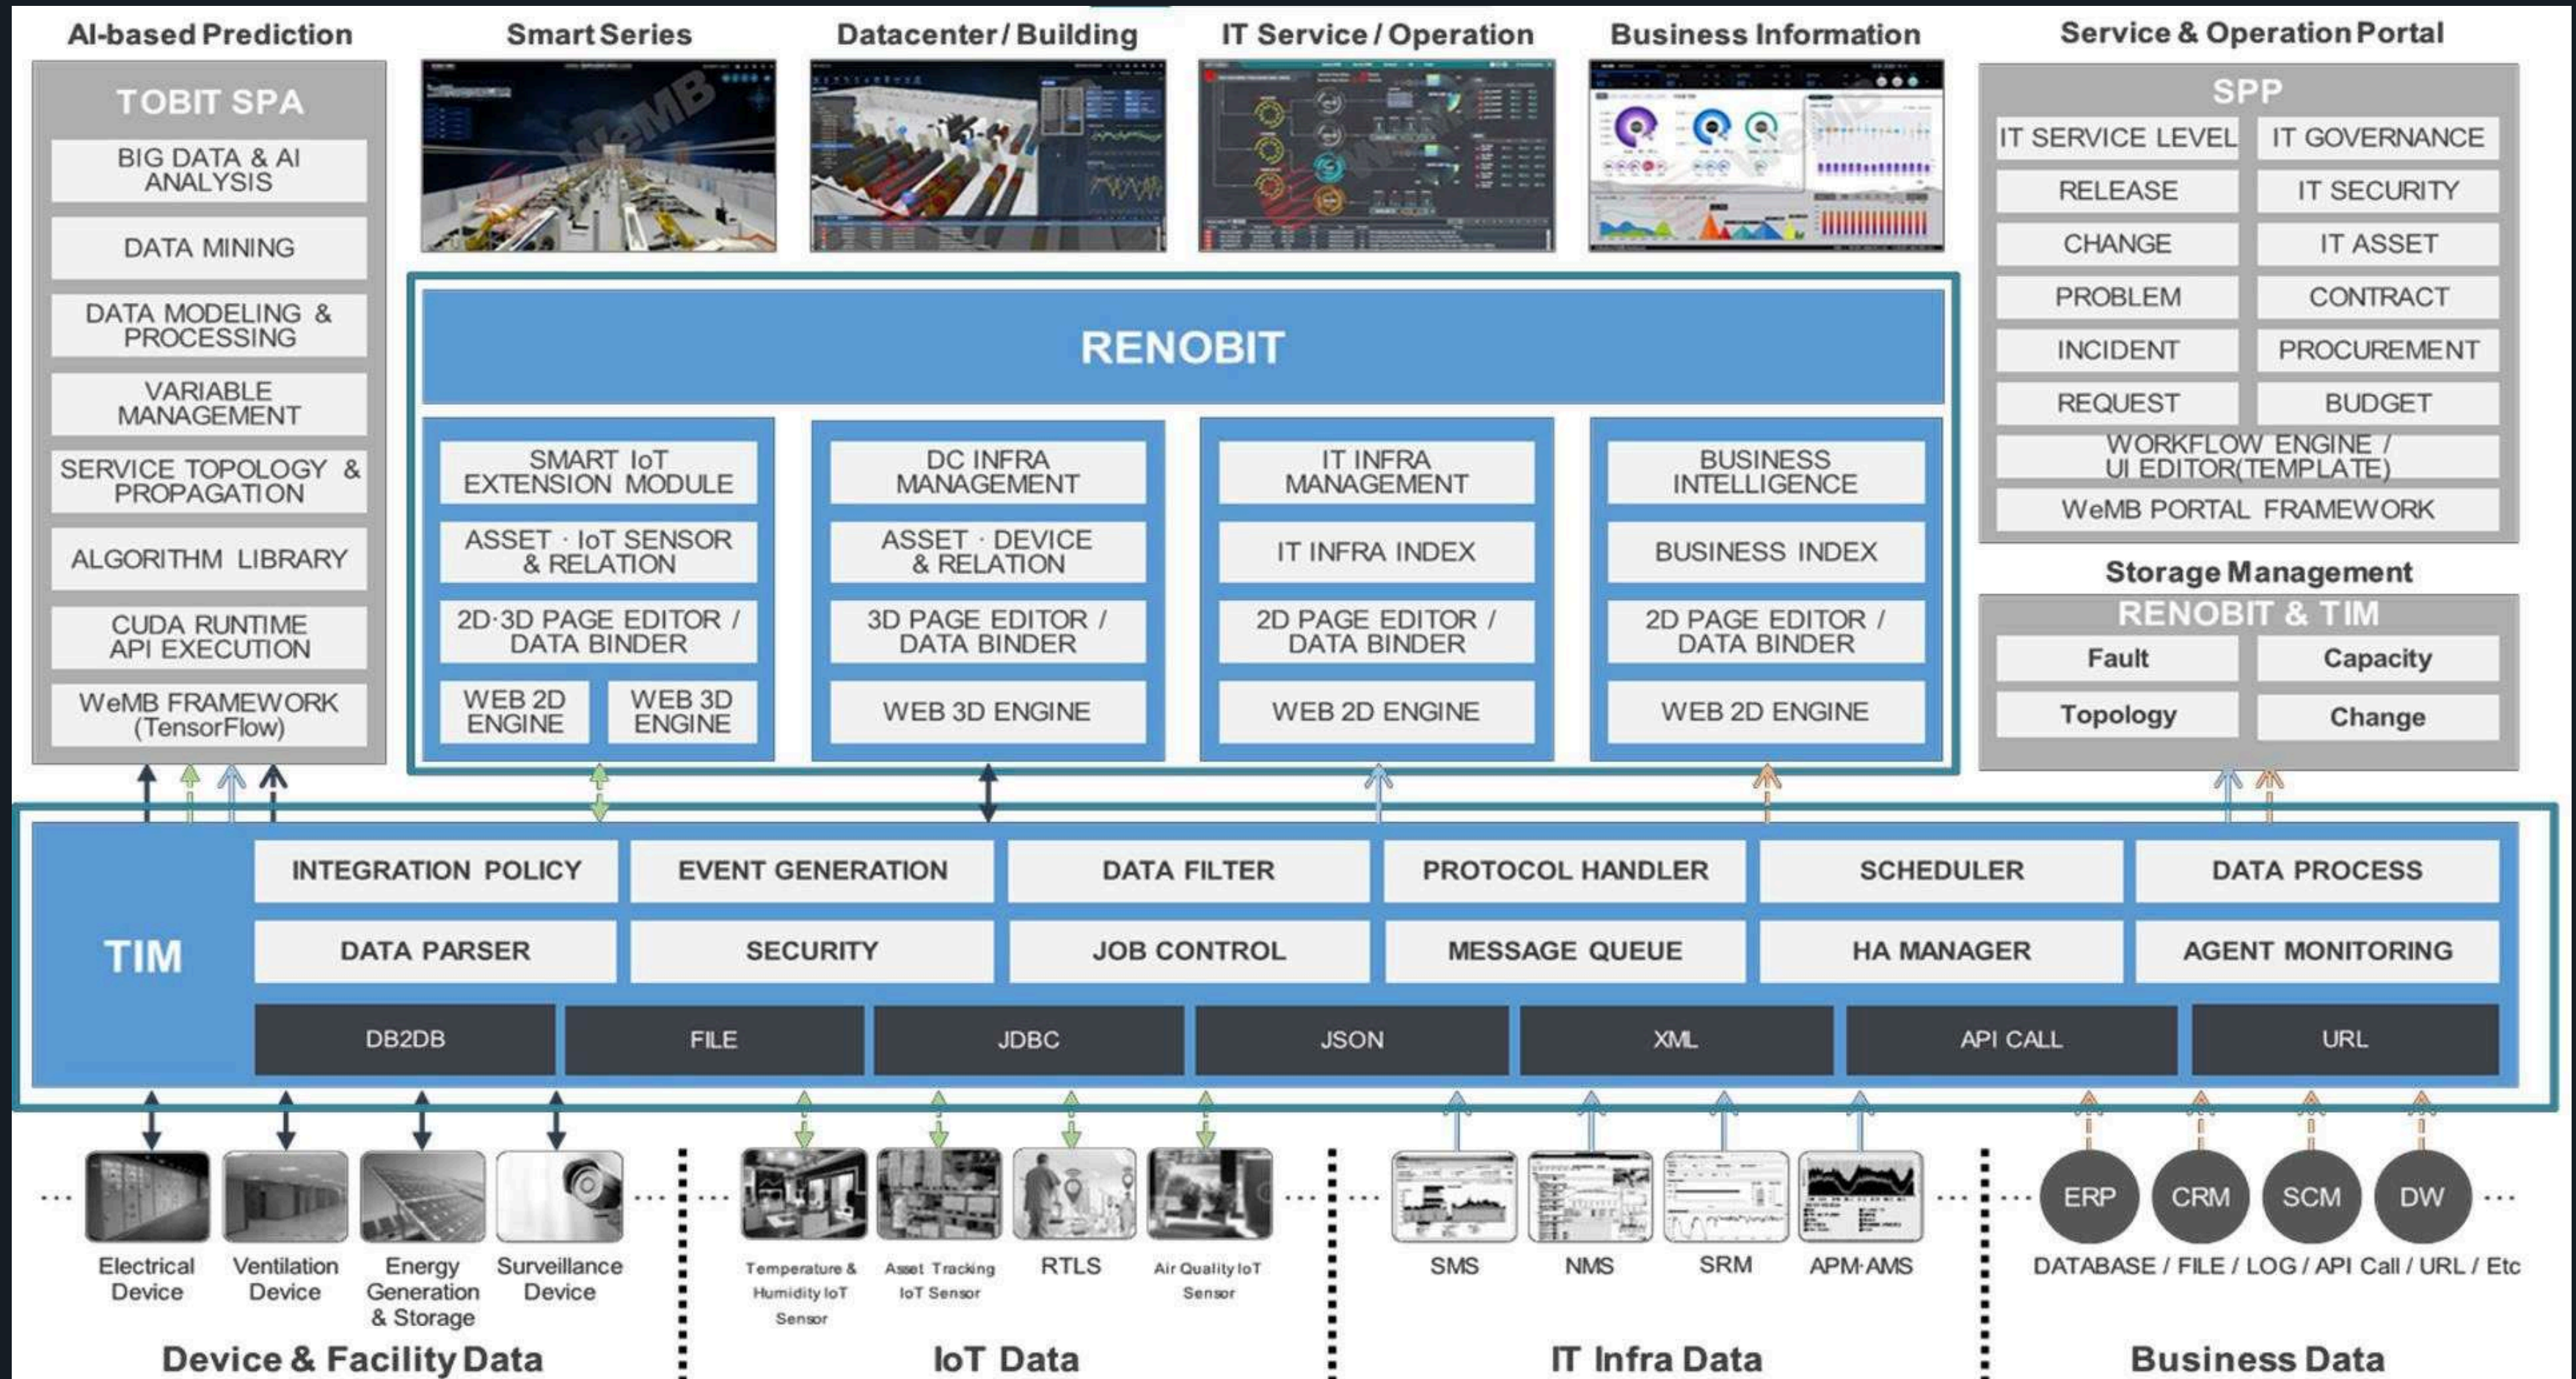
AI-based Prediction

TOBIT SPA

BIG DATA & AI ANALYSIS

DATA MINING

DATA MODELING & PROCESSING

VARIABLE MANAGEMENT

SERVICE TOPOLOGY & PROPAGATION

ALGORITHM LIBRARY

CUDA RUNTIME API EXECUTION

WeMB FRAMEWORK (TensorFlow)

Smart Series

Datacenter / Building

IT Service / Operation

Business Information

RENOBIT

SMART IoT EXTENSION MODULE

ASSET · IoT SENSOR & RELATION

2D·3D PAGE EDITOR / DATA BINDER

WEB 2D ENGINE

WEB 3D ENGINE

DC INFRA MANAGEMENT

ASSET · DEVICE & RELATION

3D PAGE EDITOR / DATA BINDER

WEB 3D ENGINE

IT INFRA MANAGEMENT

IT INFRA INDEX

2D PAGE EDITOR / DATA BINDER

WEB 2D ENGINE

BUSINESS INTELLIGENCE

BUSINESS INDEX

2D PAGE EDITOR / DATA BINDER

WEB 2D ENGINE

Service & Operation Portal

SPP

| IT SERVICE LEVEL | IT GOVERNANCE |
|---|---|
| RELEASE | IT SECURITY |
| CHANGE | IT ASSET |
| PROBLEM | CONTRACT |
| INCIDENT | PROCUREMENT |
| REQUEST | BUDGET |

WORKFLOW ENGINE / UI EDITOR(TEMPLATE)

WeMB PORTAL FRAMEWORK

Storage Management

RENOBIT & TIM

| Fault | Capacity |
|---|---|
| Topology | Change |

TIM

| INTEGRATION POLICY | EVENT GENERATION | DATA FILTER | PROTOCOL HANDLER | SCHEDULER | DATA PROCESS |
|---|---|---|---|---|---|
| DATA PARSER | SECURITY | JOB CONTROL | MESSAGE QUEUE | HA MANAGER | AGENT MONITORING |

DB2DB | FILE | JDBC | JSON | XML | API CALL | URL

Electrical Device

Ventilation Device

Energy Generation & Storage

Surveillance Device

Temperature & Humidity IoT Sensor

Asset Tracking IoT Sensor

RTLS

Air Quality IoT Sensor

SMS

NMS

SRM

APM·AMS

ERP

CRM

SCM

DW

DATABASE / FILE / LOG / API Call / URL / Etc

Device & Facility Data

IoT Data

IT Infra Data

Business Data